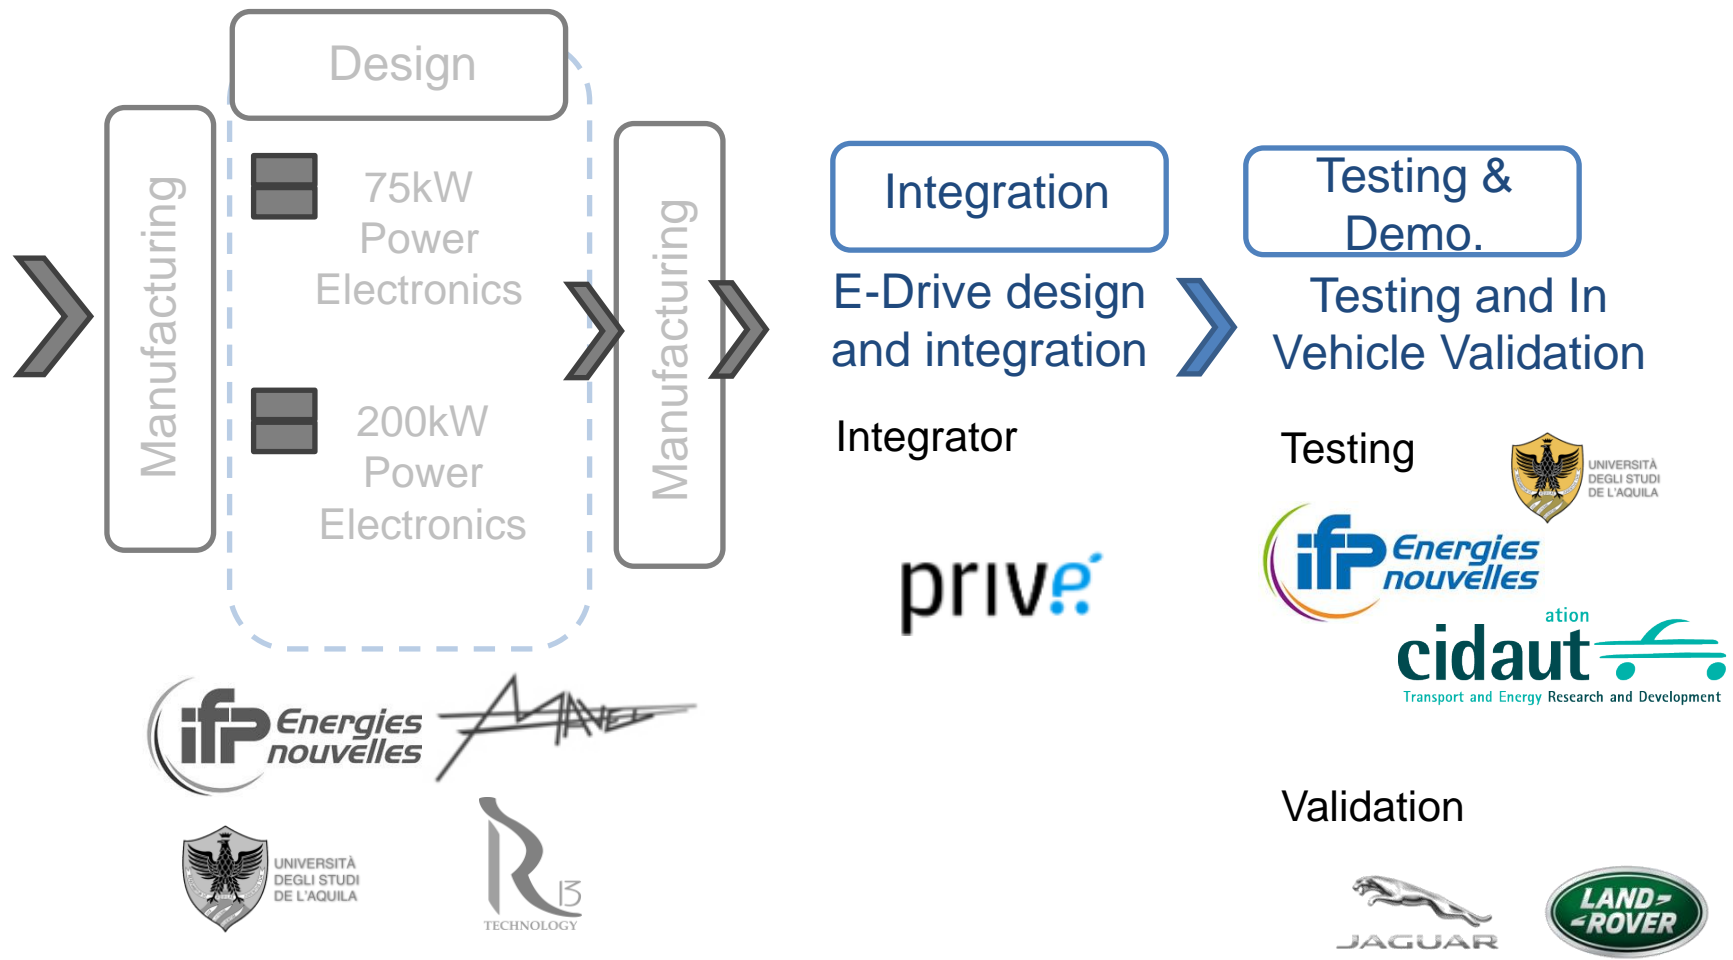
Design

Manufacturing

75kW Power Electronics

200kW Power Electronics

Manufacturing

ifp Energies nouvelles

UNIVERSITÀ DEGLI STUDI DE L'AQUILA

R13 TECHNOLOGY

Integration

E-Drive design and integration

Integrator

prive

Testing & Demo.

Testing and In Vehicle Validation

Testing

UNIVERSITÀ DEGLI STUDI DE L'AQUILA

ifp Energies nouvelles

ation

cidaut

Transport and Energy Research and Development

Validation

JAGUAR

LAND ROVER